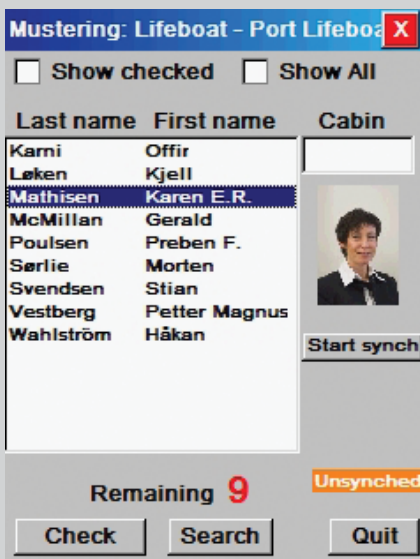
Mustering: Lifeboat - Port Lifeboa X

Show checked Show All

| Last name | First name |
|---|---|
| Karni | Offir |
| Løken | Kjell |
| Mathisen | Karen E.R. |
| McMillan | Gerald |
| Poulsen | Preben F. |
| Sørlie | Morten |
| Svendsen | Stian |
| Vestberg | Petter Magnus |
| Wahlström | Håkan |

Cabin

Start synch

Unsynched

Remaining 9

Check Search Quit